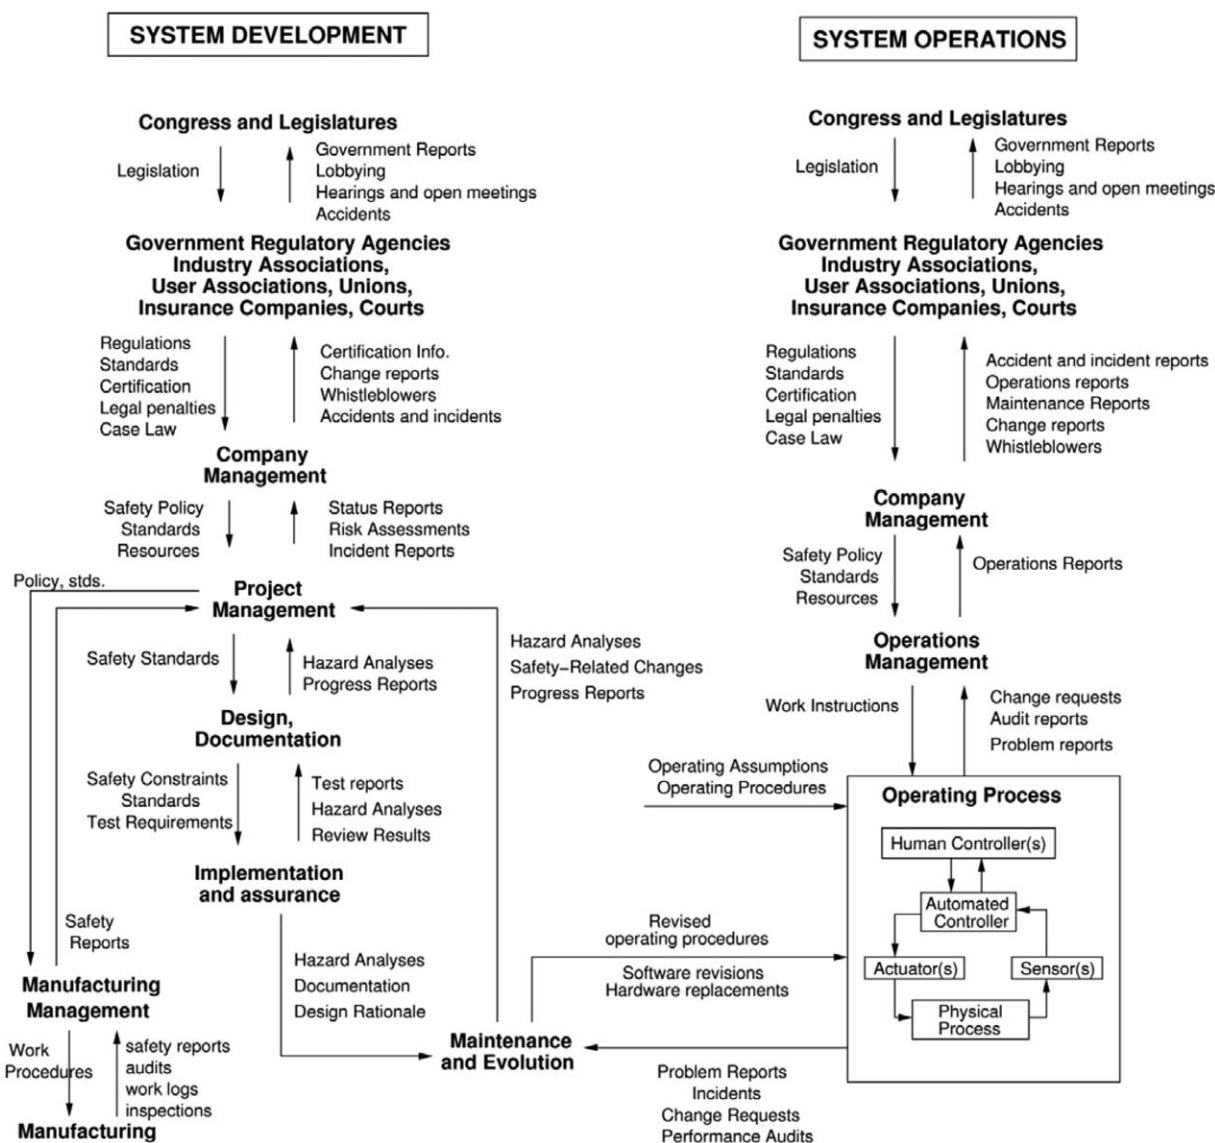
SYSTEM DEVELOPMENT

SYSTEM OPERATIONS

Congress and Legislatures

Legislation

Government Reports
Lobbying
Hearings and open meetings
Accidents

Government Regulatory Agencies
Industry Associations,
User Associations, Unions,
Insurance Companies, Courts

Regulations
Standards
Certification
Legal penalties
Case Law

Certification Info.
Change reports
Whistleblowers
Accidents and incidents

Company
Management

Safety Policy
Standards
Resources

Status Reports
Risk Assessments
Incident Reports

Policy, stds.

Project
Management

Safety Standards

Hazard Analyses
Progress Reports

Design,
Documentation

Safety Constraints
Standards
Test Requirements

Test reports
Hazard Analyses
Review Results

Implementation
and assurance

Safety
Reports

Manufacturing
Management

Work
Procedures

safety reports
audits
work logs
inspections

Manufacturing

Hazard Analyses
Documentation
Design Rationale

Hazard Analyses
Safety-Related Changes
Progress Reports

Maintenance
and Evolution

Congress and Legislatures

Legislation

Government Reports
Lobbying
Hearings and open meetings
Accidents

Government Regulatory Agencies
Industry Associations,
User Associations, Unions,
Insurance Companies, Courts

Regulations
Standards
Certification
Legal penalties
Case Law

Accident and incident reports
Operations reports
Maintenance Reports
Change reports
Whistleblowers

Company
Management

Safety Policy
Standards
Resources

Operations Reports

Operations
Management

Work Instructions

Change requests
Audit reports
Problem reports

Operating Assumptions
Operating Procedures

Operating Process

Human Controller(s)

Automated
Controller

Actuator(s)

Sensor(s)

Physical
Process

Revised
operating procedures

Software revisions
Hardware replacements

Problem Reports
Incidents
Change Requests
Performance Audits